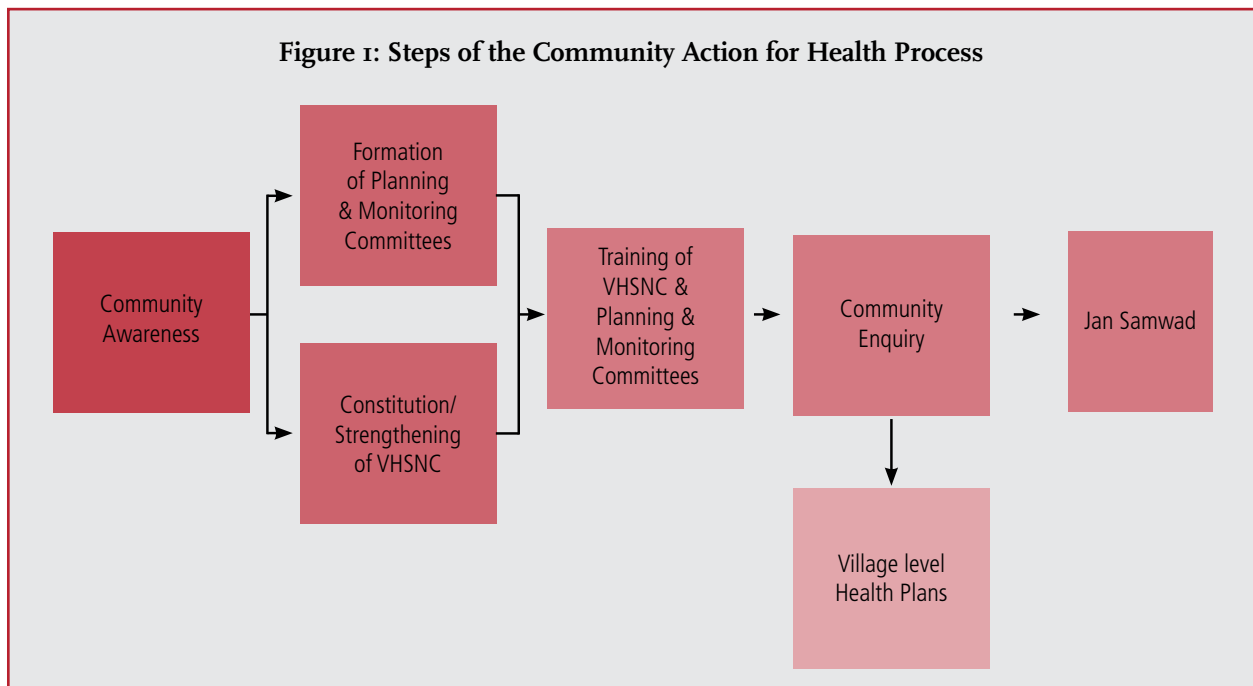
Figure 1: Steps of the Community Action for Health Process

Community Awareness

Formation of Planning & Monitoring Committees

Constitution/ Strengthening of VHSNC

Training of VHSNC & Planning & Monitoring Committees

Community Enquiry

Jan Samwad

Village level Health Plans